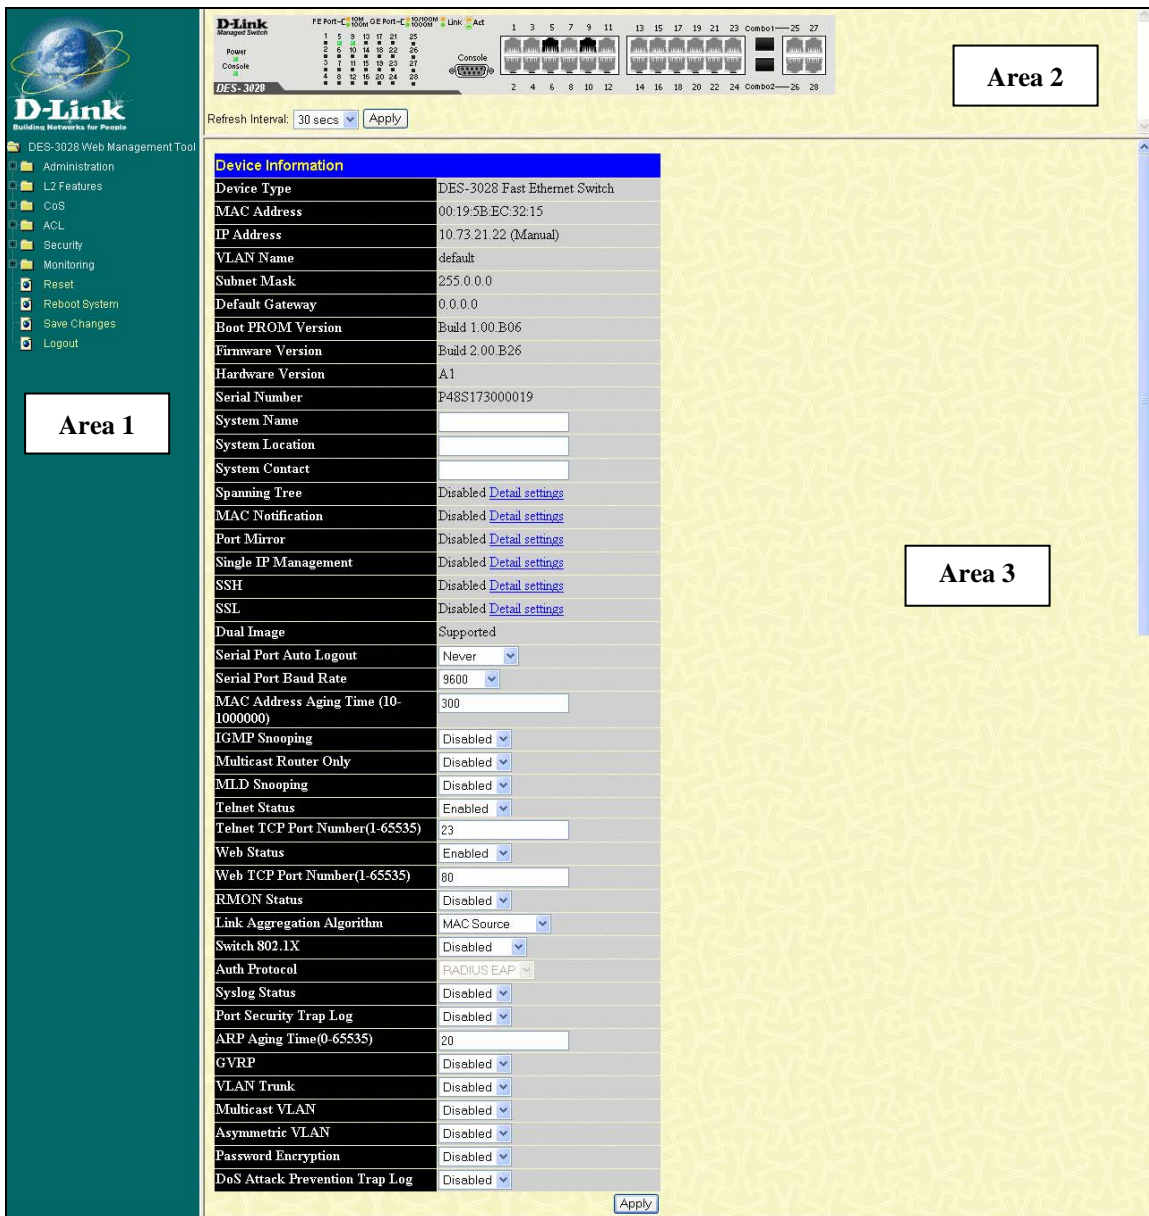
D-Link
Building Networks for People

DES-3028 Web Management Tool
Administration
L2 Features
CoS
ACL
Security
Monitoring
Reset
Reboot System
Save Changes
Logout

Area 1

D-Link
Managed Switch
FE Port 10M 100M GE Port 10/100M 1000M Link Act
Power
Console
DES-3028
Console
1 3 5 7 9 11 13 15 17 19 21 23 Combo1 25 27
2 4 6 8 10 12 14 16 18 20 22 24 Combo2 26 28

Refresh Interval: 30 secs Apply

Area 2

| Device Information | |
|---|---|
| Device Type | DES-3028 Fast Ethernet Switch |
| MAC Address | 00:19:5B:EC:32:15 |
| IP Address | 10.73.21.22 (Manual) |
| VLAN Name | default |
| Subnet Mask | 255.0.0.0 |
| Default Gateway | 0.0.0.0 |
| Boot PROM Version | Build 1.00.B06 |
| Firmware Version | Build 2.00.B26 |
| Hardware Version | A1 |
| Serial Number | P48S173000019 |
| System Name | |
| System Location | |
| System Contact | |
| Spanning Tree | Disabled Detail settings |
| MAC Notification | Disabled Detail settings |
| Port Mirror | Disabled Detail settings |
| Single IP Management | Disabled Detail settings |
| SSH | Disabled Detail settings |
| SSL | Disabled Detail settings |
| Dual Image | Supported |
| Serial Port Auto Logout | Never |
| Serial Port Baud Rate | 9600 |
| MAC Address Aging Time (10-1000000) | 300 |
| IGMP Snooping | Disabled |
| Multicast Router Only | Disabled |
| MLD Snooping | Disabled |
| Telnet Status | Enabled |
| Telnet TCP Port Number(1-65535) | 23 |
| Web Status | Enabled |
| Web TCP Port Number(1-65535) | 80 |
| RMON Status | Disabled |
| Link Aggregation Algorithm | MAC Source |
| Switch 802.1X | Disabled |
| Auth Protocol | RADIUS EAP |
| Syslog Status | Disabled |
| Port Security Trap Log | Disabled |
| ARP Aging Time(0-65535) | 20 |
| GVRP | Disabled |
| VLAN Trunk | Disabled |
| Multicast VLAN | Disabled |
| Asymmetric VLAN | Disabled |
| Password Encryption | Disabled |
| DoS Attack Prevention Trap Log | Disabled |

Apply

Area 3